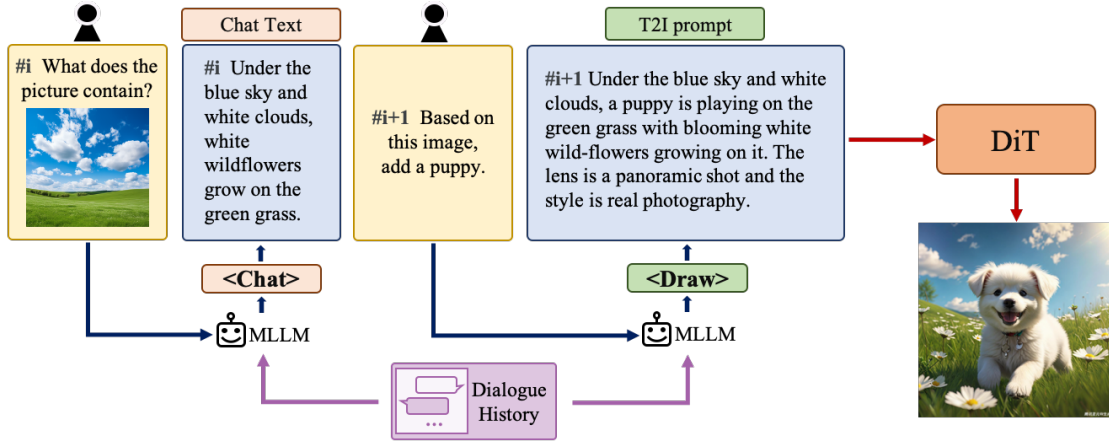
#i What does the picture contain?

Chat Text

#i Under the blue sky and white clouds, white wildflowers grow on the green grass.

<Chat>

MLLM

#i+1 Based on this image, add a puppy.

T2I prompt

#i+1 Under the blue sky and white clouds, a puppy is playing on the green grass with blooming white wild-flowers growing on it. The lens is a panoramic shot and the style is real photography.

<Draw>

MLLM

DiT

Dialogue History